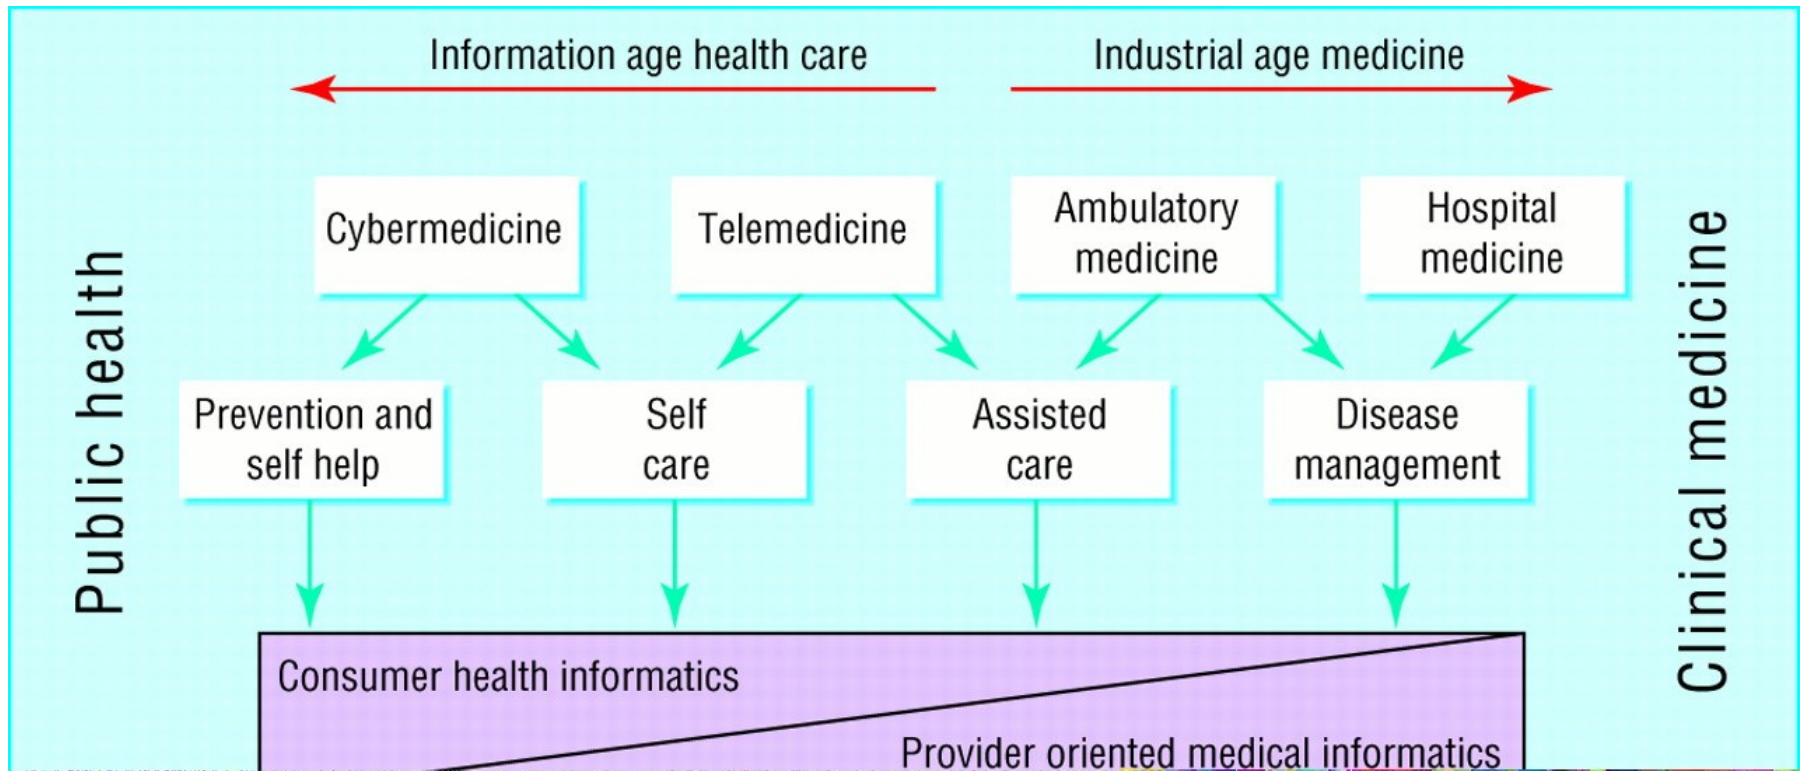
Information age health care

Industrial age medicine

Public health

Cybermedicine

Telemedicine

Ambulatory medicine

Hospital medicine

Clinical medicine

Prevention and self help

Self care

Assisted care

Disease management

Consumer health informatics

Provider oriented medical informatics